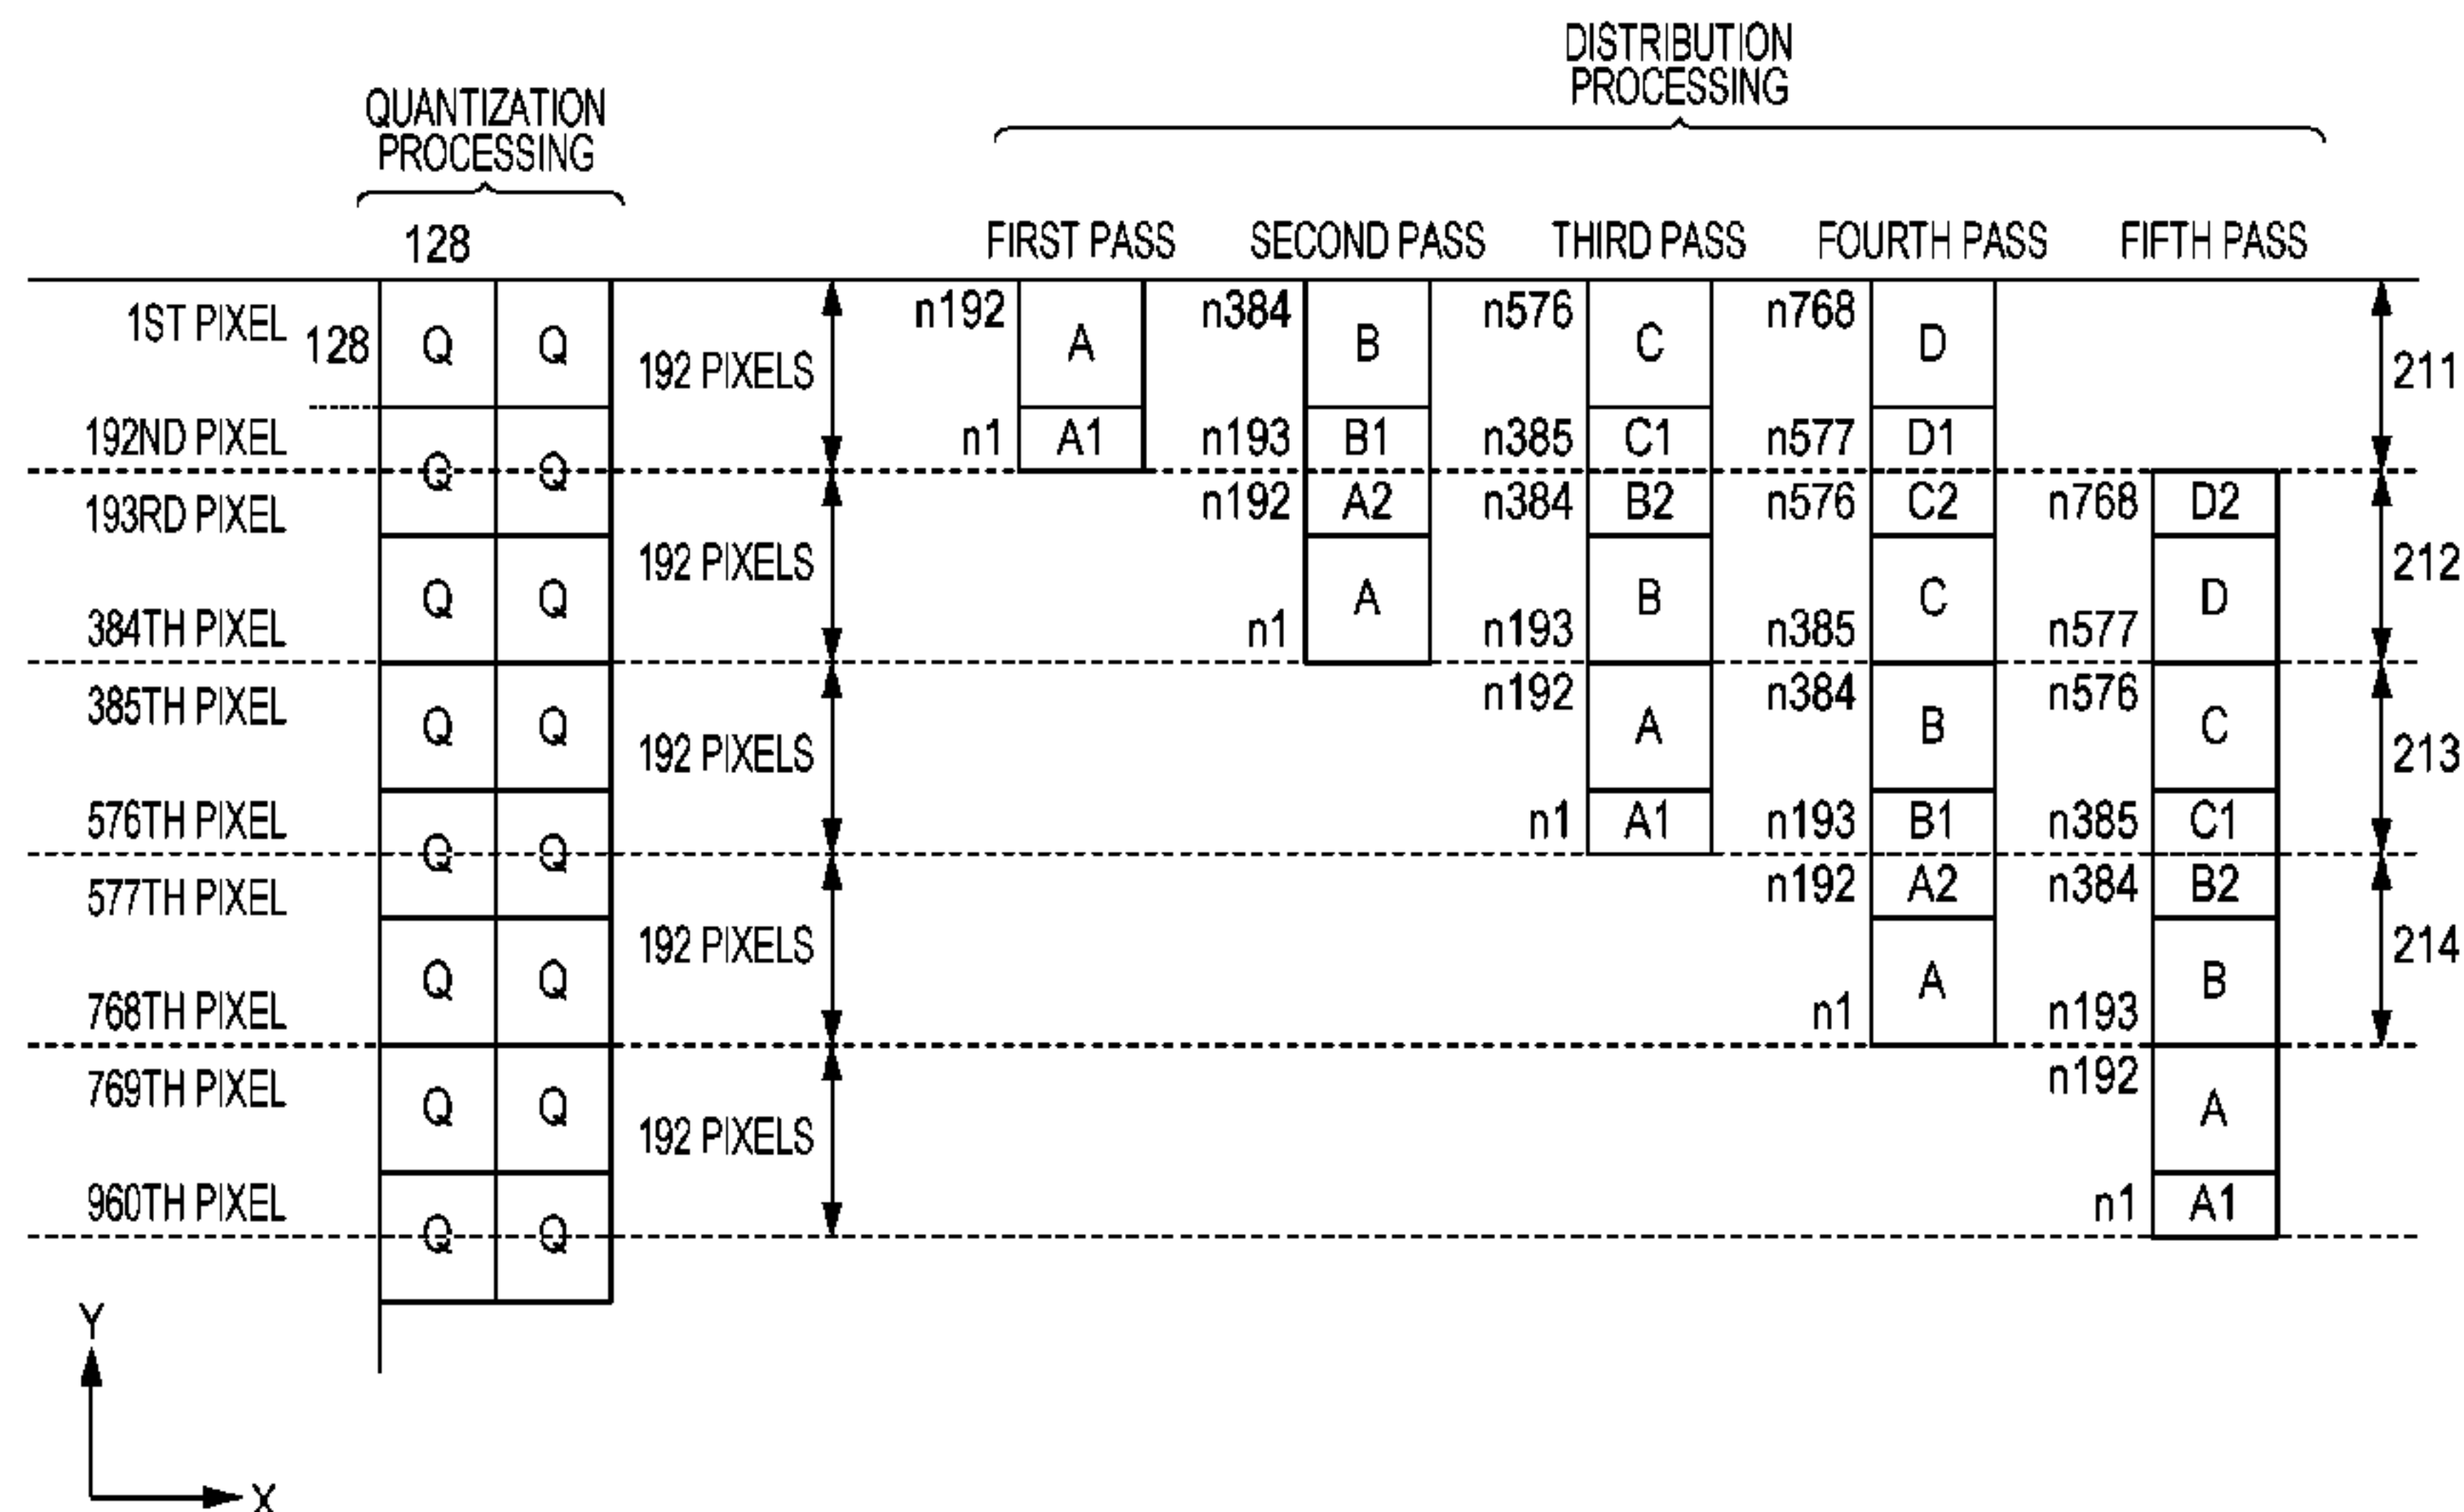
DISTRIBUTION PROCESSING

QUANTIZATION PROCESSING

128

FIRST PASS SECOND PASS THIRD PASS FOURTH PASS FIFTH PASS

1ST PIXEL 128 Q Q 192 PIXELS n192 A n384 B n576 C n768 D 211
192ND PIXEL Q Q n1 A1 n193 B1 n385 C1 n577 D1
193RD PIXEL n192 A2 n384 B2 n576 C2 n768 D2
Q Q 192 PIXELS A B C D 212
384TH PIXEL n1 n193 n385 n577
385TH PIXEL Q Q 192 PIXELS n192 A n384 B n576 C 213
576TH PIXEL Q Q n1 A1 n193 B1 n385 C1
577TH PIXEL n192 A2 n384 B2
Q Q 192 PIXELS A B 214
768TH PIXEL n1 n193
769TH PIXEL Q Q 192 PIXELS n192 A
960TH PIXEL Q Q n1 A1

Y
X